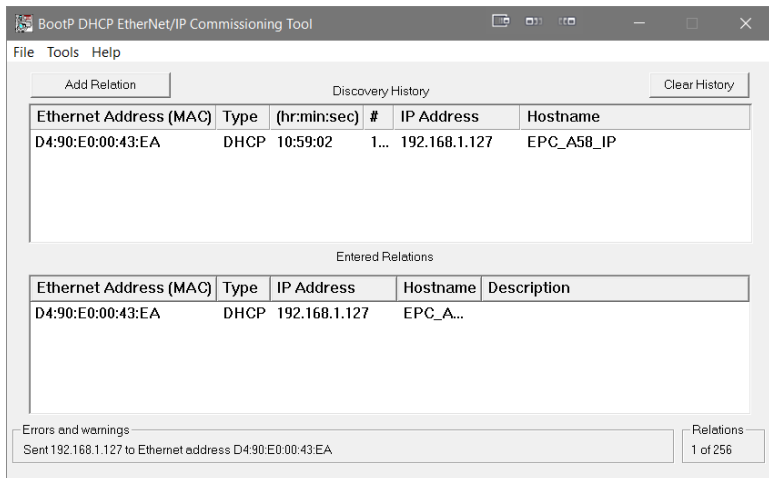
BootP DHCP EtherNet/IP Commissioning Tool

File Tools Help

Add Relation

Discovery History

Clear History

| Ethernet Address (MAC) | Type | (hr:min:sec) | # | IP Address | Hostname |
|---|---|---|---|---|---|
| D4:90:E0:00:43:EA | DHCP | 10:59:02 | 1... | 192.168.1.127 | EPC_A58_IP |

Entered Relations

| Ethernet Address (MAC) | Type | IP Address | Hostname | Description |
|---|---|---|---|---|
| D4:90:E0:00:43:EA | DHCP | 192.168.1.127 | EPC_A... | |

Errors and warnings
Sent 192.168.1.127 to Ethernet address D4:90:E0:00:43:EA

Relations
1 of 256